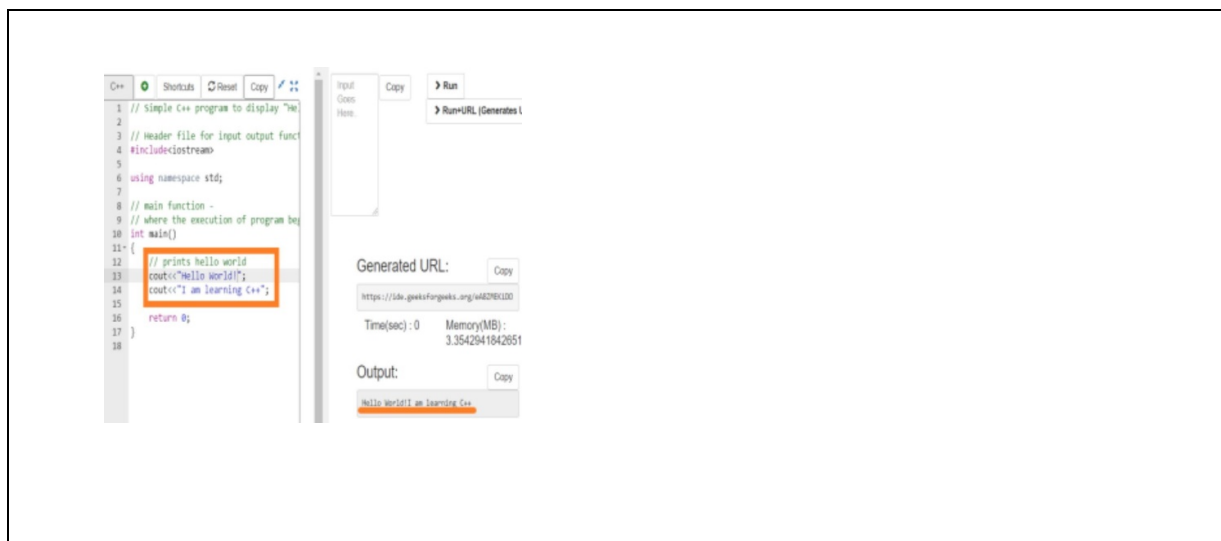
C++ Shortcuts Reset Copy

1 // Simple C++ program to display "He
2
3 // Header file for input output funct
4 #include<iostream>
5
6 using namespace std;
7
8 // main function -
9 // where the execution of program beg
10 int main()
11 {
12 // prints hello world
13 cout<<"Hello World!";
14 cout<<"I am learning C++";
15
16 return 0;
17 }
18

Input Goes Here.

Copy

> Run

> Run+URL (Generates U

Generated URL:

Copy

https://ide.geeksforgeeks.org/eA8ZMEK1OO

Time(sec) : 0

Memory(MB) : 3.3542941842651

Output:

Copy

Hello World!I am learning C++